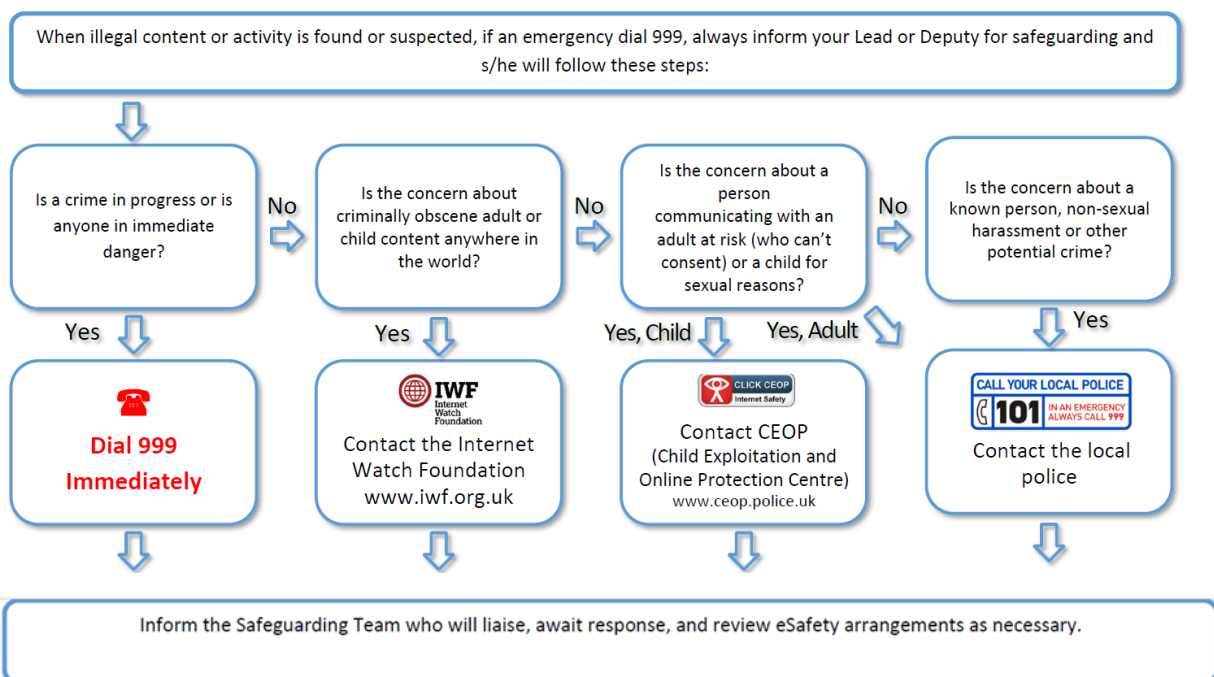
When illegal content or activity is found or suspected, if an emergency dial 999, always inform your Lead or Deputy for safeguarding and s/he will follow these steps:

Is a crime in progress or is anyone in immediate danger?

No

Is the concern about criminally obscene adult or child content anywhere in the world?

No

Is the concern about a person communicating with an adult at risk (who can't consent) or a child for sexual reasons?

No

Is the concern about a known person, non-sexual harassment or other potential crime?

Yes

Yes

Yes, Child

Yes, Adult

Yes

Dial 999 Immediately

IWF Internet Watch Foundation

Contact the Internet Watch Foundation www.iwf.org.uk

CLICK CEOP Internet Safety

Contact CEOP (Child Exploitation and Online Protection Centre) www.ceop.police.uk

CALL YOUR LOCAL POLICE 101 IN AN EMERGENCY ALWAYS CALL 999

Contact the local police

Inform the Safeguarding Team who will liaise, await response, and review eSafety arrangements as necessary.